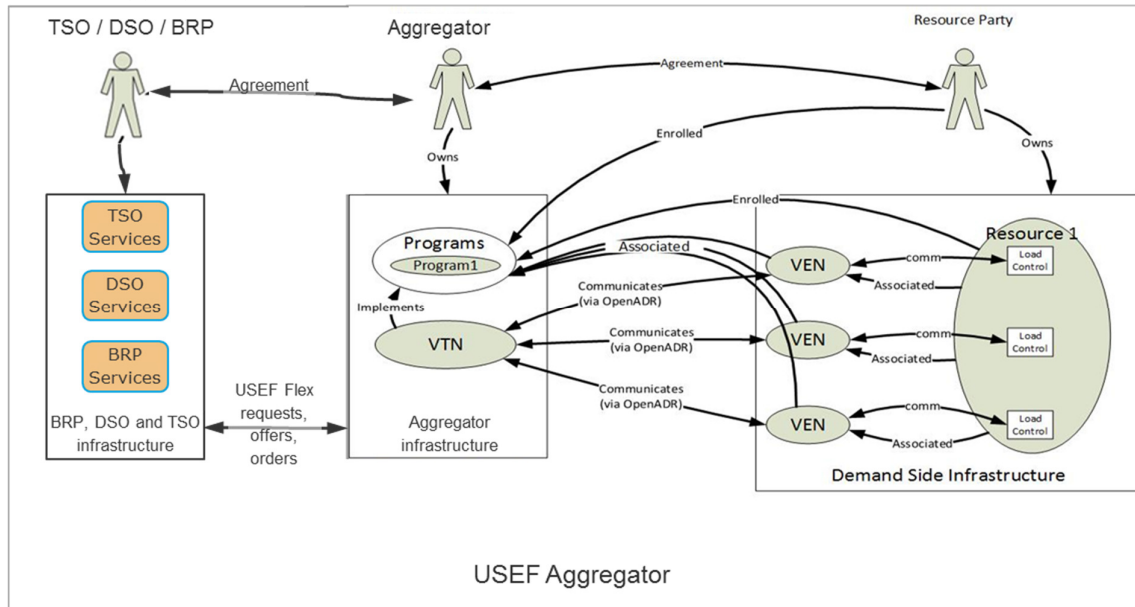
TSO / DSO / BRP

Aggregator

Resource Party

Agreement

Agreement

Enrolled

Owns

Owns

Enrolled

TSO Services

DSO Services

BRP Services

BRP, DSO and TSO infrastructure

USEF Flex requests, offers, orders

Programs

Program1

Associated

Implements

VTN

Communicates (via OpenADR)

Communicates (via OpenADR)

Communicates (via OpenADR)

Aggregator infrastructure

VEN

VEN

VEN

comm

comm

comm

Associated

Associated

Associated

Resource 1

Load Control

Load Control

Load Control

Demand Side Infrastructure

USEF Aggregator